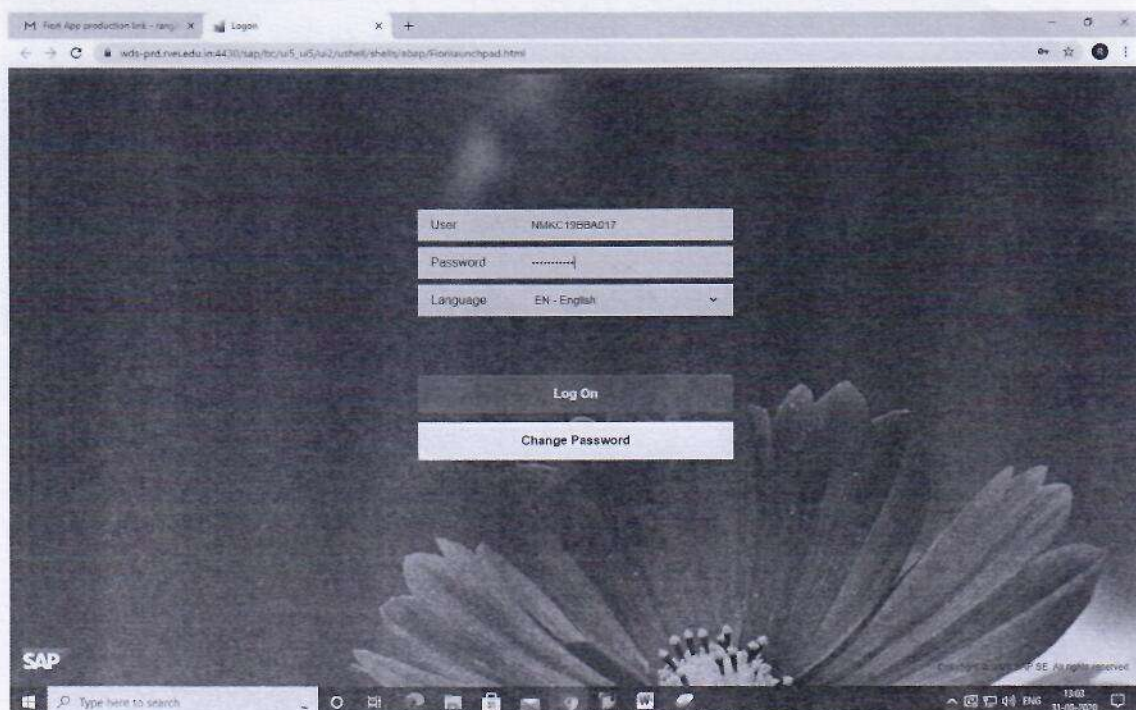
M Fiori App production link - rang X
Logon
X
+
wds-prd.rvei.edu.in:4430/sap/bc/ui5_ui5/ui2/ushell/shells/abap/Fiorilaunchpad.html

User NMKC19BBA017
Password ··········
Language EN - English

Log On
Change Password

SAP
Copyright © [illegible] SAP SE. All rights reserved.

Type here to search
ENG 13:03 31-08-2020